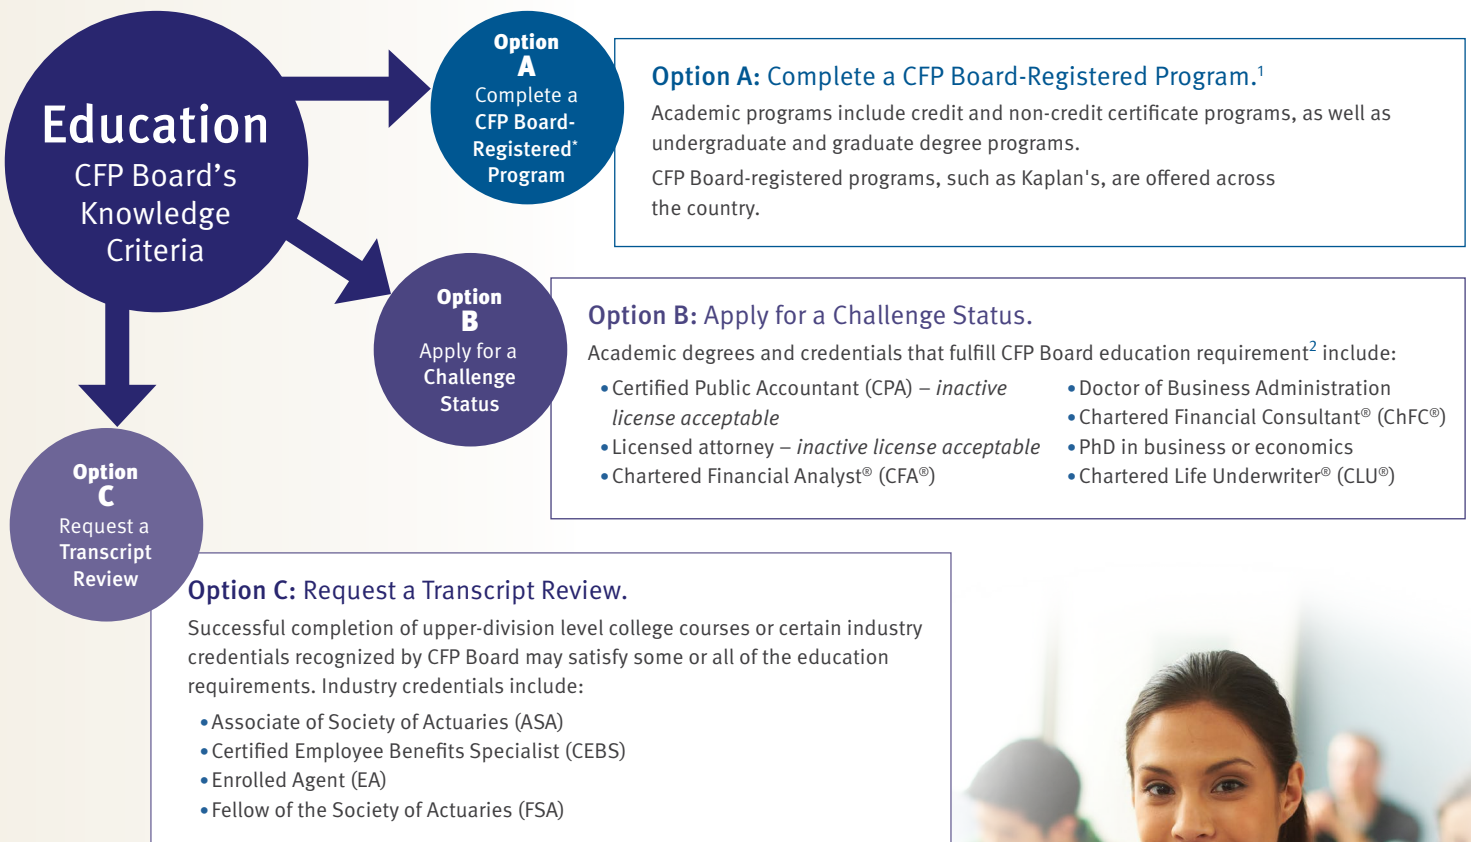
Education
CFP Board's Knowledge Criteria

Option
A
Complete a CFP Board-Registered* Program

Option A: Complete a CFP Board-Registered Program.$^1$
Academic programs include credit and non-credit certificate programs, as well as undergraduate and graduate degree programs.
CFP Board-registered programs, such as Kaplan's, are offered across the country.

Option
B
Apply for a Challenge Status

Option B: Apply for a Challenge Status.
Academic degrees and credentials that fulfill CFP Board education requirement$^2$ include:
• Certified Public Accountant (CPA) – *inactive license acceptable*
• Licensed attorney – *inactive license acceptable*
• Chartered Financial Analyst® (CFA®)
• Doctor of Business Administration
• Chartered Financial Consultant® (ChFC®)
• PhD in business or economics
• Chartered Life Underwriter® (CLU®)

Option
C
Request a Transcript Review

Option C: Request a Transcript Review.
Successful completion of upper-division level college courses or certain industry credentials recognized by CFP Board may satisfy some or all of the education requirements. Industry credentials include:
• Associate of Society of Actuaries (ASA)
• Certified Employee Benefits Specialist (CEBS)
• Enrolled Agent (EA)
• Fellow of the Society of Actuaries (FSA)